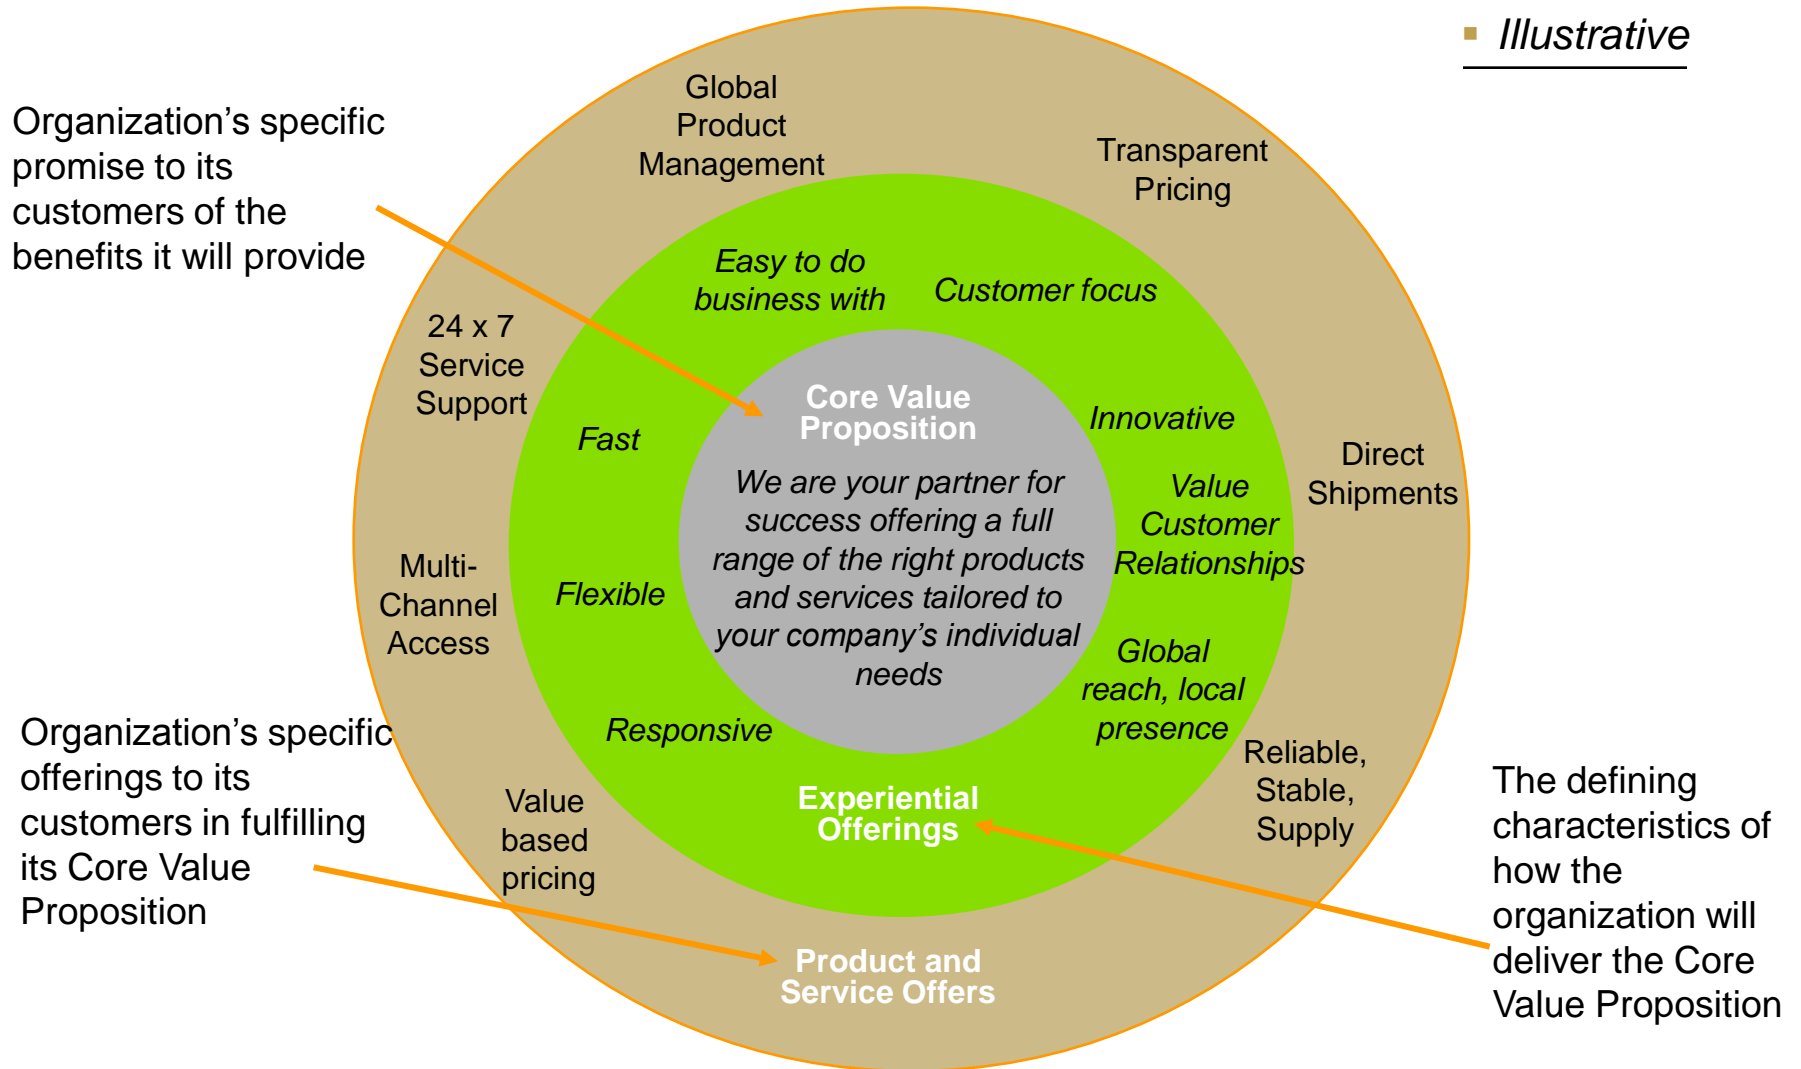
Illustrative

Organization’s specific promise to its customers of the benefits it will provide

Global Product Management

Transparent Pricing

Easy to do business with

Customer focus

24 x 7 Service Support

Core Value Proposition

Fast

Innovative

We are your partner for success offering a full range of the right products and services tailored to your company’s individual needs

Direct Shipments

Value Customer Relationships

Multi-Channel Access

Flexible

Global reach, local presence

Organization’s specific offerings to its customers in fulfilling its Core Value Proposition

Responsive

Reliable, Stable, Supply

Value based pricing

Experiential Offerings

The defining characteristics of how the organization will deliver the Core Value Proposition

Product and Service Offers